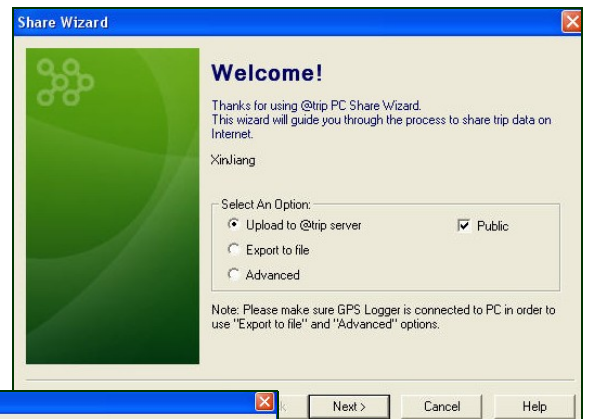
Share Wizard

Welcome!

Thanks for using @trip PC Share Wizard.
This wizard will guide you through the process to share trip data on Internet.

XinJiang

Select An Option:
Upload to @trip server
Public
Export to file
Advanced

Note: Please make sure GPS Logger is connected to PC in order to use "Export to file" and "Advanced" options.

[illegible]k
Next >
Cancel
Help